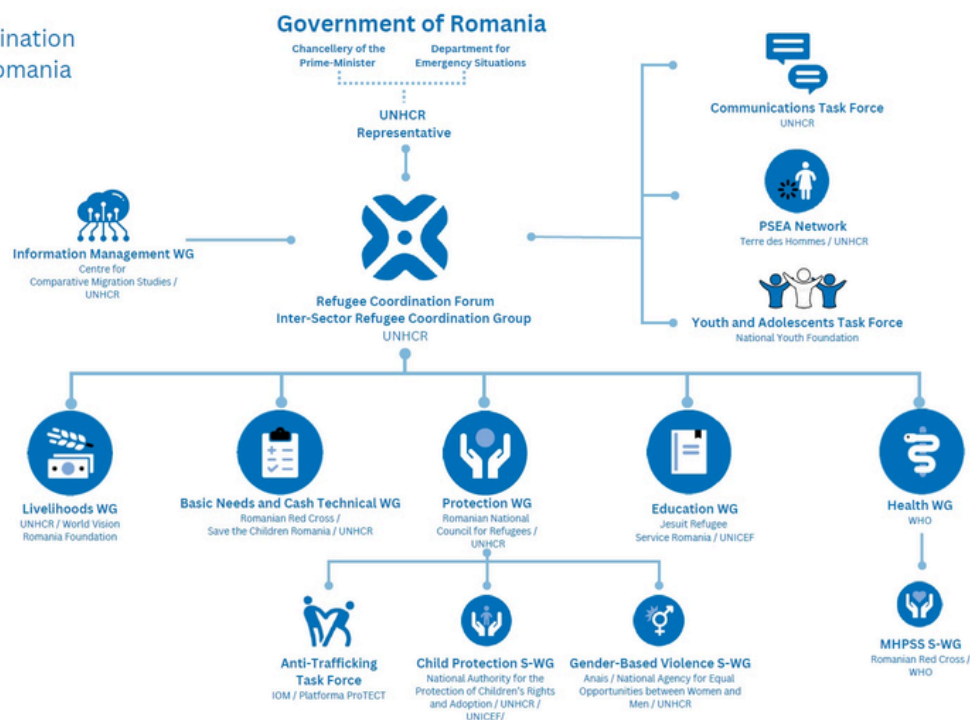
ination
omania

Government of Romania

Chancellery of the Prime-Minister

Department for Emergency Situations

UNHCR Representative

Communications Task Force
UNHCR

PSEA Network
Terre des Hommes / UNHCR

Youth and Adolescents Task Force
National Youth Foundation

Information Management WG
Centre for Comparative Migration Studies / UNHCR

Refugee Coordination Forum
Inter-Sector Refugee Coordination Group
UNHCR

Livelihoods WG
UNHCR / World Vision Romania Foundation

Basic Needs and Cash Technical WG
Romanian Red Cross / Save the Children Romania / UNHCR

Protection WG
Romanian National Council for Refugees / UNHCR

Education WG
Jesuit Refugee Service Romania / UNICEF

Health WG
WHO

Anti-Trafficking Task Force
IOM / Platforma ProTECT

Child Protection S-WG
National Authority for the Protection of Children's Rights and Adoption / UNHCR / UNICEF/

Gender-Based Violence S-WG
Anais / National Agency for Equal Opportunities between Women and Men / UNHCR

MHPSS S-WG
Romanian Red Cross / WHO